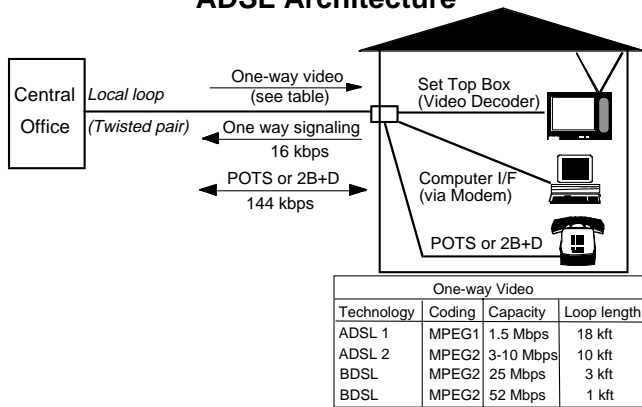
ADSL Architecture

Central Office

Local loop

(Twisted pair)

One-way video (see table)

One way signaling 16 kbps

POTS or 2B+D 144 kbps

Set Top Box (Video Decoder)

Computer I/F (via Modem)

POTS or 2B+D

| One-way Video | | | |
|---|---|---|---|
| Technology | Coding | Capacity | Loop length |
| ADSL 1 | MPEG1 | 1.5 Mbps | 18 kft |
| ADSL 2 | MPEG2 | 3-10 Mbps | 10 kft |
| BDSL | MPEG2 | 25 Mbps | 3 kft |
| BDSL | MPEG2 | 52 Mbps | 1 kft |